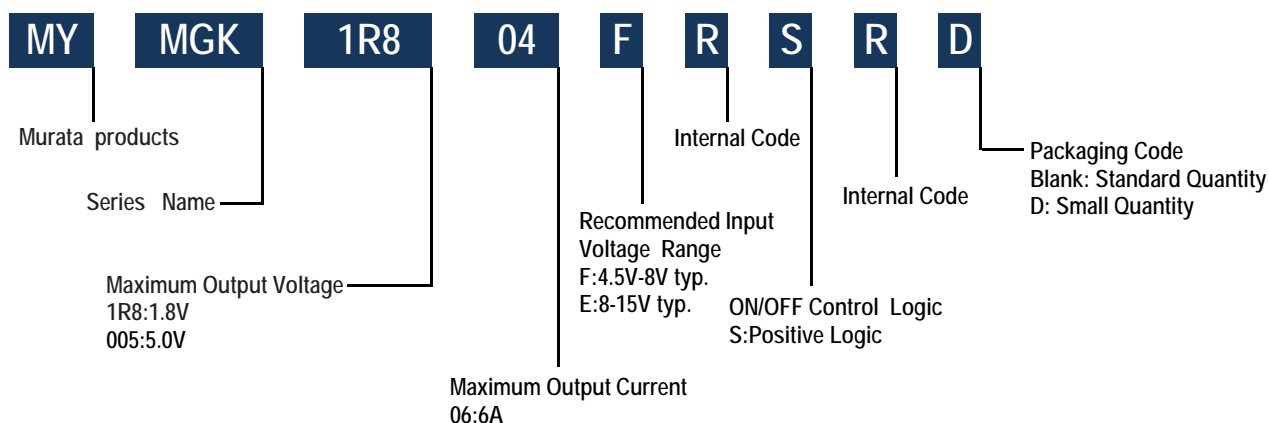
MY MGK 1R8 04 F R S R D

Murata products

Series Name

Maximum Output Voltage
1R8:1.8V
005:5.0V

Maximum Output Current
06:6A

Recommended Input Voltage Range
F:4.5V-8V typ.
E:8-15V typ.

Internal Code

ON/OFF Control Logic
S:Positive Logic

Internal Code

Packaging Code
Blank: Standard Quantity
D: Small Quantity